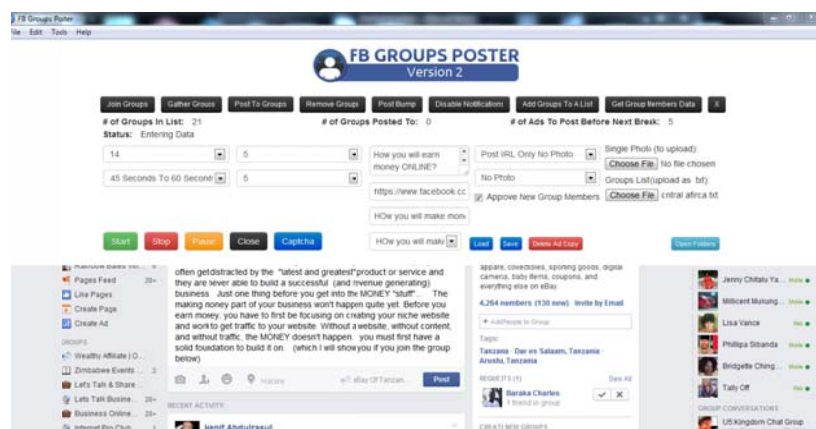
FB Groups Poster
File Edit Tools Help

FB GROUPS POSTER
Version 2

Join Groups | Gather Groups | Post To Groups | Remove Groups | Post Bump | Disable Notifications | Add Groups To A List | Get Group Members Data | X

# of Groups In List: 21
# of Groups Posted To: 0
# of Ads To Post Before Next Break: 5
Status: Entering Data

14
5
How you will earn money ONLINE?
Post URL Only No Photo
Single Photo (to upload):
Choose File No file chosen
45 Seconds To 60 Seconds
5
No Photo
Groups List(upload as .txt):
https://www.facebook.cc
Approve New Group Members
Choose File central africa.txt
HOw you will make mon
HOw you will make

Start | Stop | Pause | Close | Captcha
Load | Save | Delete Ad Copy
Open Folders

Rainbow Bakes Ve...
Pages Feed 20+
Like Pages
Create Page
Create Ad
GROUPS
Wealthy Affiliate | O...
Zimbabwe Events ... 2
Let's Talk & Share ...
Lets Talk Busine... 20+
Business Online... 20+
Internet Pro Club

often getdistracted by the "latest and greatest"product or service and they are never able to build a successful (and revenue generating) business. Just one thing before you get into the MONEY "stuff". The making money part of your business won't happen quite yet. Before you earn money, you have to first be focusing on creating your niche website and workto get traffic to your website. Without a website, without content, and without traffic, the MONEY doesn't happen. you must first have a solid foundation to build it on. (which I will showyou if you join the group below)

Harare
Alay Of Tanzan...
Post
RECENT ACTIVITY
Hanif Abdulrasul

apparel, collectibles, sporting goods, digital cameras, baby items, coupons, and everything else on eBay.
4,264 members (130 new) · Invite by Email
+ Add People to Group
Tags
Tanzania · Dar es Salaam, Tanzania · Arusha, Tanzania
REQUESTS (1)
See All
Baraka Charles
1 friend in group
CREATE NEW GROUPS

Jenny Chitalu Ya... Mobile
Millicent Mukung... Mobile
Lisa Vance
Phillipa Sibanda Mobile
Bridgette Ching... Mobile
Tally Off
GROUP CONVERSATIONS
US Kingdom Chat Group